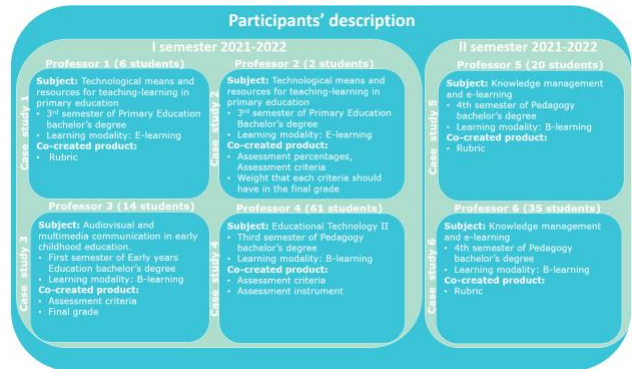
Participants' description

I semester 2021-2022

Professor 1 (6 students)

Case study 1

Subject: Technological means and resources for teaching-learning in primary education
• 3$^{rd}$ semester of Primary Education bachelor's degree
• Learning modality: E-learning
Co-created product:
• Rubric

Professor 2 (2 students)

Case study 2

Subject: Technological means and resources for teaching-learning in primary education
• 3$^{rd}$ semester of Primary Education Bachelor's degree
• Learning modality: E-learning
Co-created product:
• Assessment percentages, Assessment criteria
• Weight that each criteria should have in the final grade

Professor 3 (14 students)

Case study 3

Subject: Audiovisual and multimedia communication in early childhood education.
• First semester of Early years Education bachelor's degree
• Learning modality: B-learning
Co-created product:
• Assessment criteria
• Final grade

Professor 4 (61 students)

Case study 4

Subject: Educational Technology II
• Third semester of Pedagogy bachelor's degree
• Learning modality: B-learning
Co-created product:
• Assessment criteria
• Assessment instrument

II semester 2021-2022

Professor 5 (20 students)

Case study 5

Subject: Knowledge management and e-learning
• 4th semester of Pedagogy bachelor's degree
• Learning modality: B-learning
Co-created product:
• Rubric

Professor 6 (35 students)

Case study 6

Subject: Knowledge management and e-learning
• 4th semester of Pedagogy bachelor's degree
• Learning modality: B-learning
Co-created product:
• Rubric